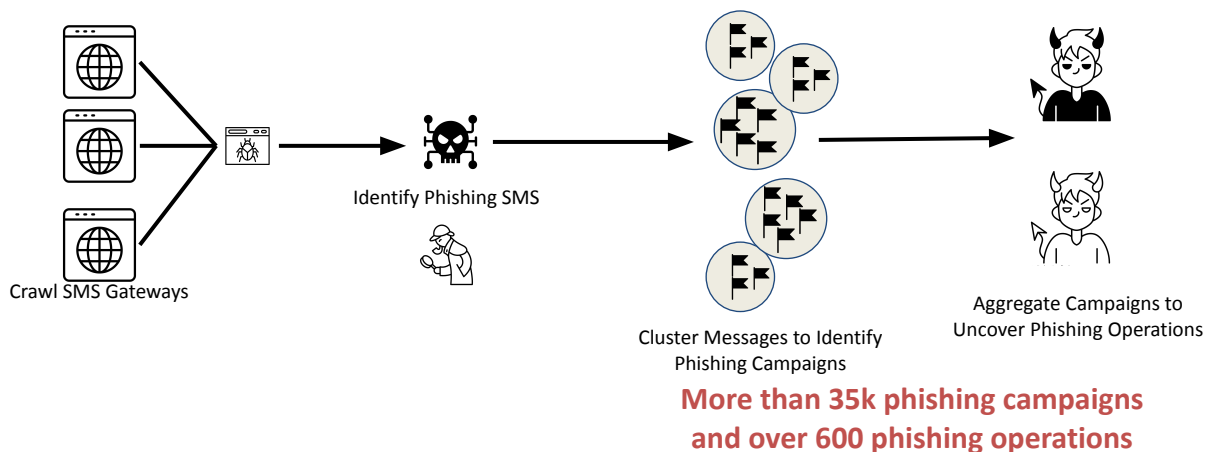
Crawl SMS Gateways

Identify Phishing SMS

Cluster Messages to Identify Phishing Campaigns

Aggregate Campaigns to Uncover Phishing Operations

More than 35k phishing campaigns and over 600 phishing operations